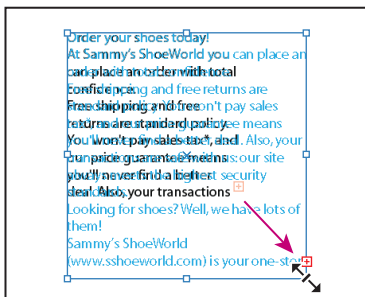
Order your shoes today!
At Sammy's ShoeWorld you can place an order with total confidence. Free shipping and free returns are standard policy. You won't pay sales tax*, and our price guarantee means you'll never find a better deal. Also, your transactions are secure: our site uses the latest security

can place an order with total confidence.
Free shipping and free returns are standard policy.
You won't pay sales tax*, and our price guarantee means you'll never find a better deal. Also, your transactions

Looking for shoes? Well, we have lots of them!
Sammy's ShoeWorld (www.sshoeworld.com) is your one-stop